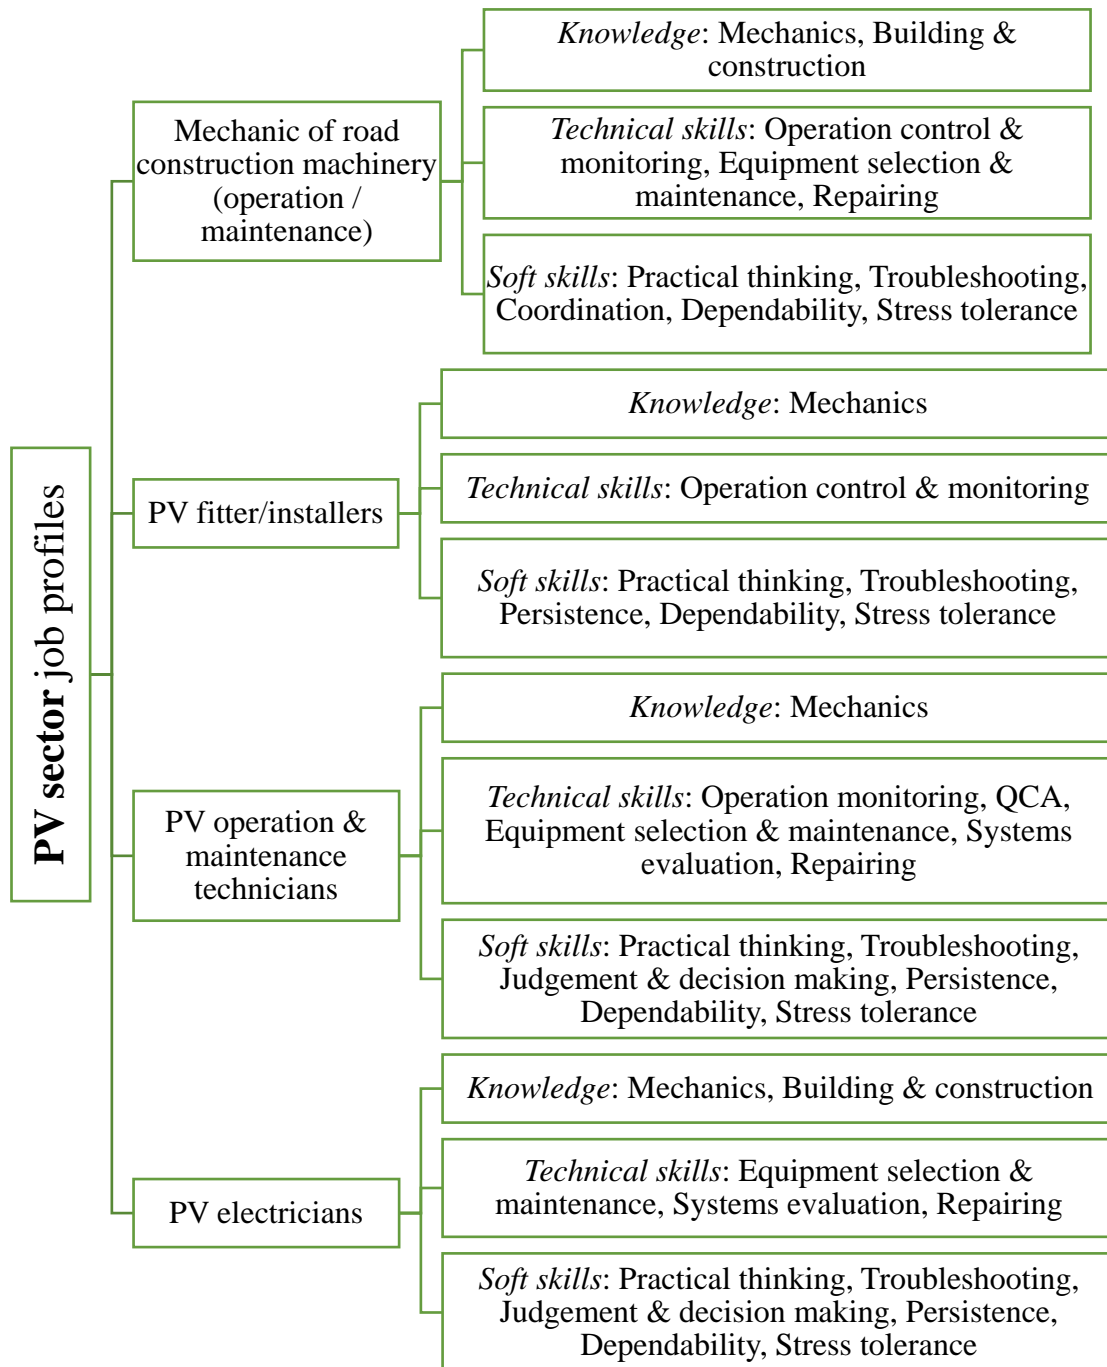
PV sector job profiles

Mechanic of road construction machinery (operation / maintenance)

Knowledge: Mechanics, Building & construction

Technical skills: Operation control & monitoring, Equipment selection & maintenance, Repairing

Soft skills: Practical thinking, Troubleshooting, Coordination, Dependability, Stress tolerance

PV fitter/installers

Knowledge: Mechanics

Technical skills: Operation control & monitoring

Soft skills: Practical thinking, Troubleshooting, Persistence, Dependability, Stress tolerance

PV operation & maintenance technicians

Knowledge: Mechanics

Technical skills: Operation monitoring, QCA, Equipment selection & maintenance, Systems evaluation, Repairing

Soft skills: Practical thinking, Troubleshooting, Judgement & decision making, Persistence, Dependability, Stress tolerance

PV electricians

Knowledge: Mechanics, Building & construction

Technical skills: Equipment selection & maintenance, Systems evaluation, Repairing

Soft skills: Practical thinking, Troubleshooting, Judgement & decision making, Persistence, Dependability, Stress tolerance